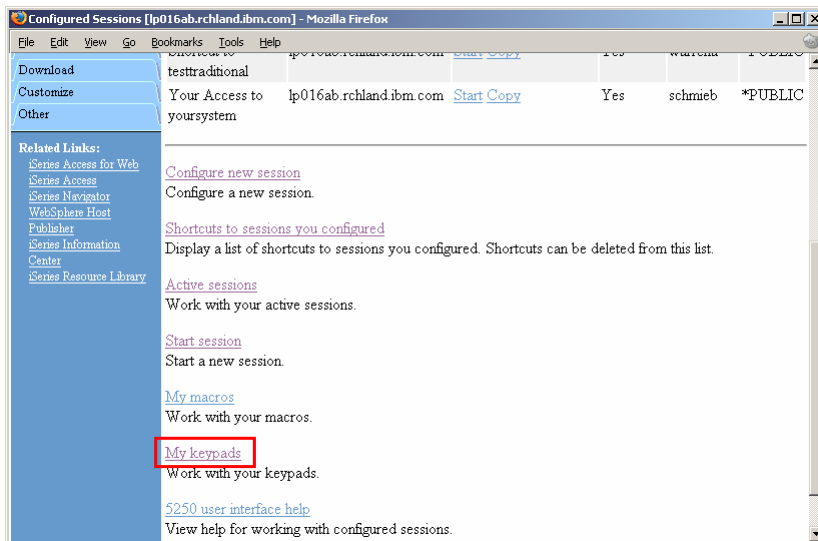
Configured Sessions [lp016ab.rchland.ibm.com] - Mozilla Firefox

File Edit View Go Bookmarks Tools Help

Download
Customize
Other

Related Links:
iSeries Access for Web
iSeries Access
iSeries Navigator
WebSphere Host Publisher
iSeries Information Center
iSeries Resource Library

| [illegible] testtraditional | lp016ab.rchland.ibm.com | Start Copy | Yes | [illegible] | *PUBLIC |
|---|---|---|---|---|---|
| Your Access to yoursystem | lp016ab.rchland.ibm.com | Start Copy | Yes | schmieb | *PUBLIC |

Configure new session
Configure a new session.

Shortcuts to sessions you configured
Display a list of shortcuts to sessions you configured. Shortcuts can be deleted from this list.

Active sessions
Work with your active sessions.

Start session
Start a new session.

My macros
Work with your macros.

My keypads
Work with your keypads.

5250 user interface help
View help for working with configured sessions.